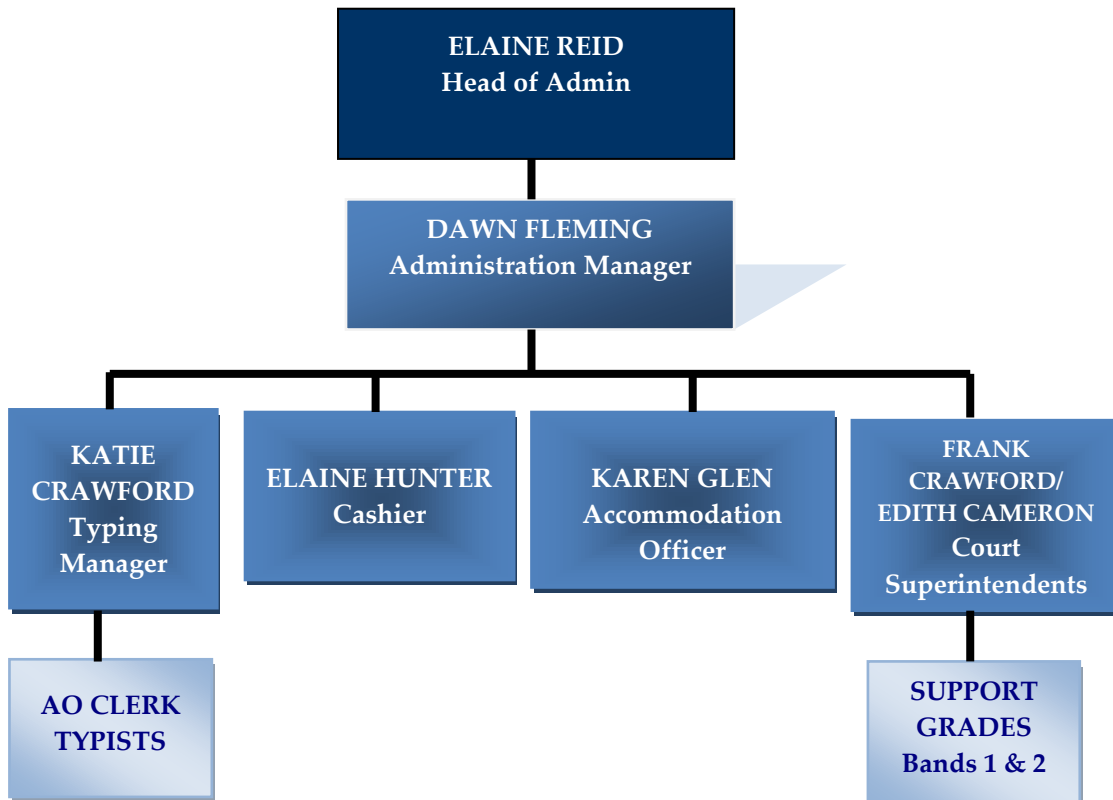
ELAINE REID
Head of Admin

DAWN FLEMING
Administration Manager

KATIE CRAWFORD
Typing Manager

ELAINE HUNTER
Cashier

KAREN GLEN
Accommodation Officer

FRANK CRAWFORD/
EDITH CAMERON
Court Superintendents

AO CLERK TYPISTS

SUPPORT GRADES
Bands 1 & 2